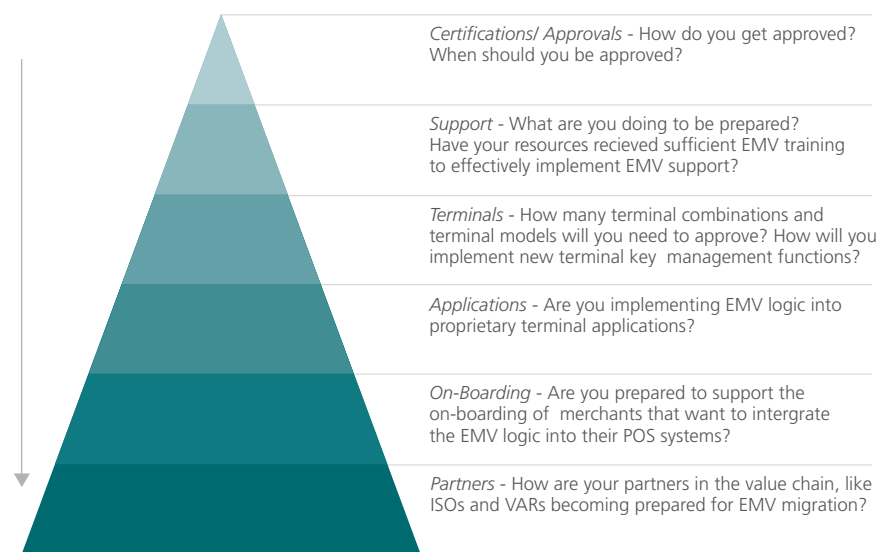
*Certifications/ Approvals* - How do you get approved? When should you be approved?

*Support* - What are you doing to be prepared? Have your resources recieved sufficient EMV training to effectively implement EMV support?

*Terminals* - How many terminal combinations and terminal models will you need to approve? How will you implement new terminal key management functions?

*Applications* - Are you implementing EMV logic into proprietary terminal applications?

*On-Boarding* - Are you prepared to support the on-boarding of merchants that want to intergrate the EMV logic into their POS systems?

*Partners* - How are your partners in the value chain, like ISOs and VARs becoming prepared for EMV migration?